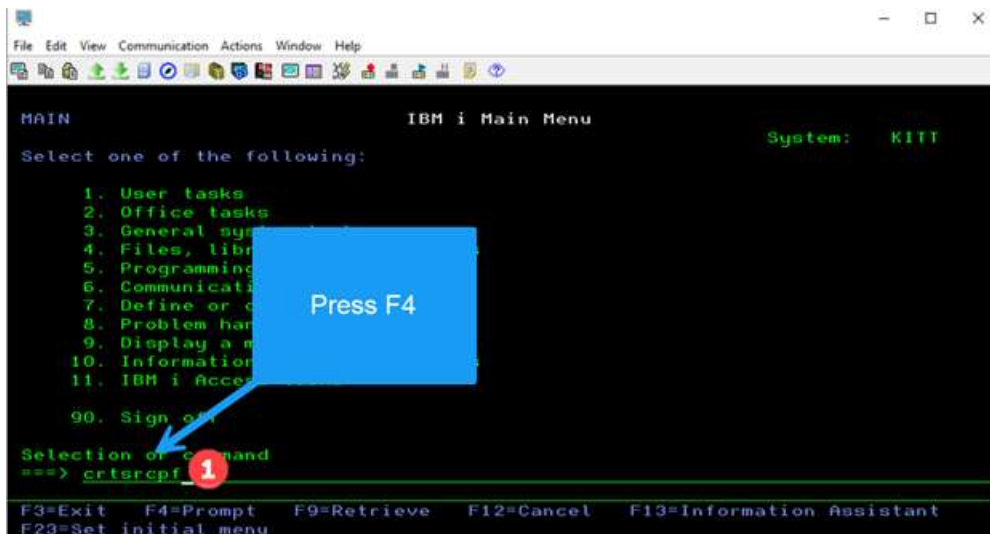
File Edit View Communication Actions Window Help

MAIN IBM i Main Menu
System: KITT
Select one of the following:

1. User tasks
2. Office tasks
3. General sy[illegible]
4. Files, libr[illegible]
5. Programming
6. Communicati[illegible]
7. Define or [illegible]
8. Problem han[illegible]
9. Display a m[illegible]
10. Information
11. IBM i Acce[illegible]

90. Sign o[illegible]

Press F4

Selection or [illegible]mand
===> crtsrcpf

1

F3=Exit F4=Prompt F9=Retrieve F12=Cancel F13=Information Assistant
F23=Set initial menu